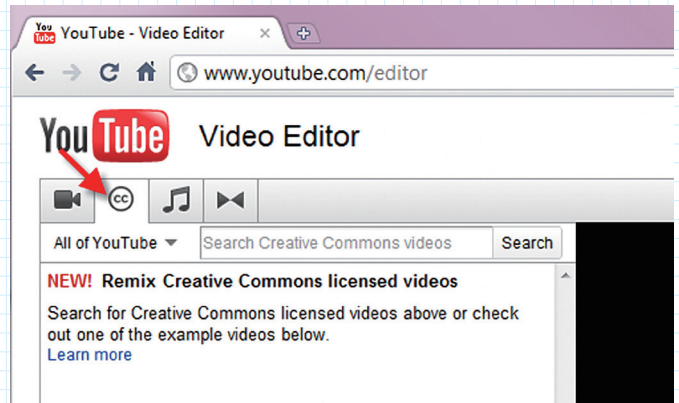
You Tube YouTube - Video Editor ×

www.youtube.com/editor

YouTube Video Editor

cc

All of YouTube

Search Creative Commons videos

Search

NEW! Remix Creative Commons licensed videos

Search for Creative Commons licensed videos above or check out one of the example videos below.
Learn more